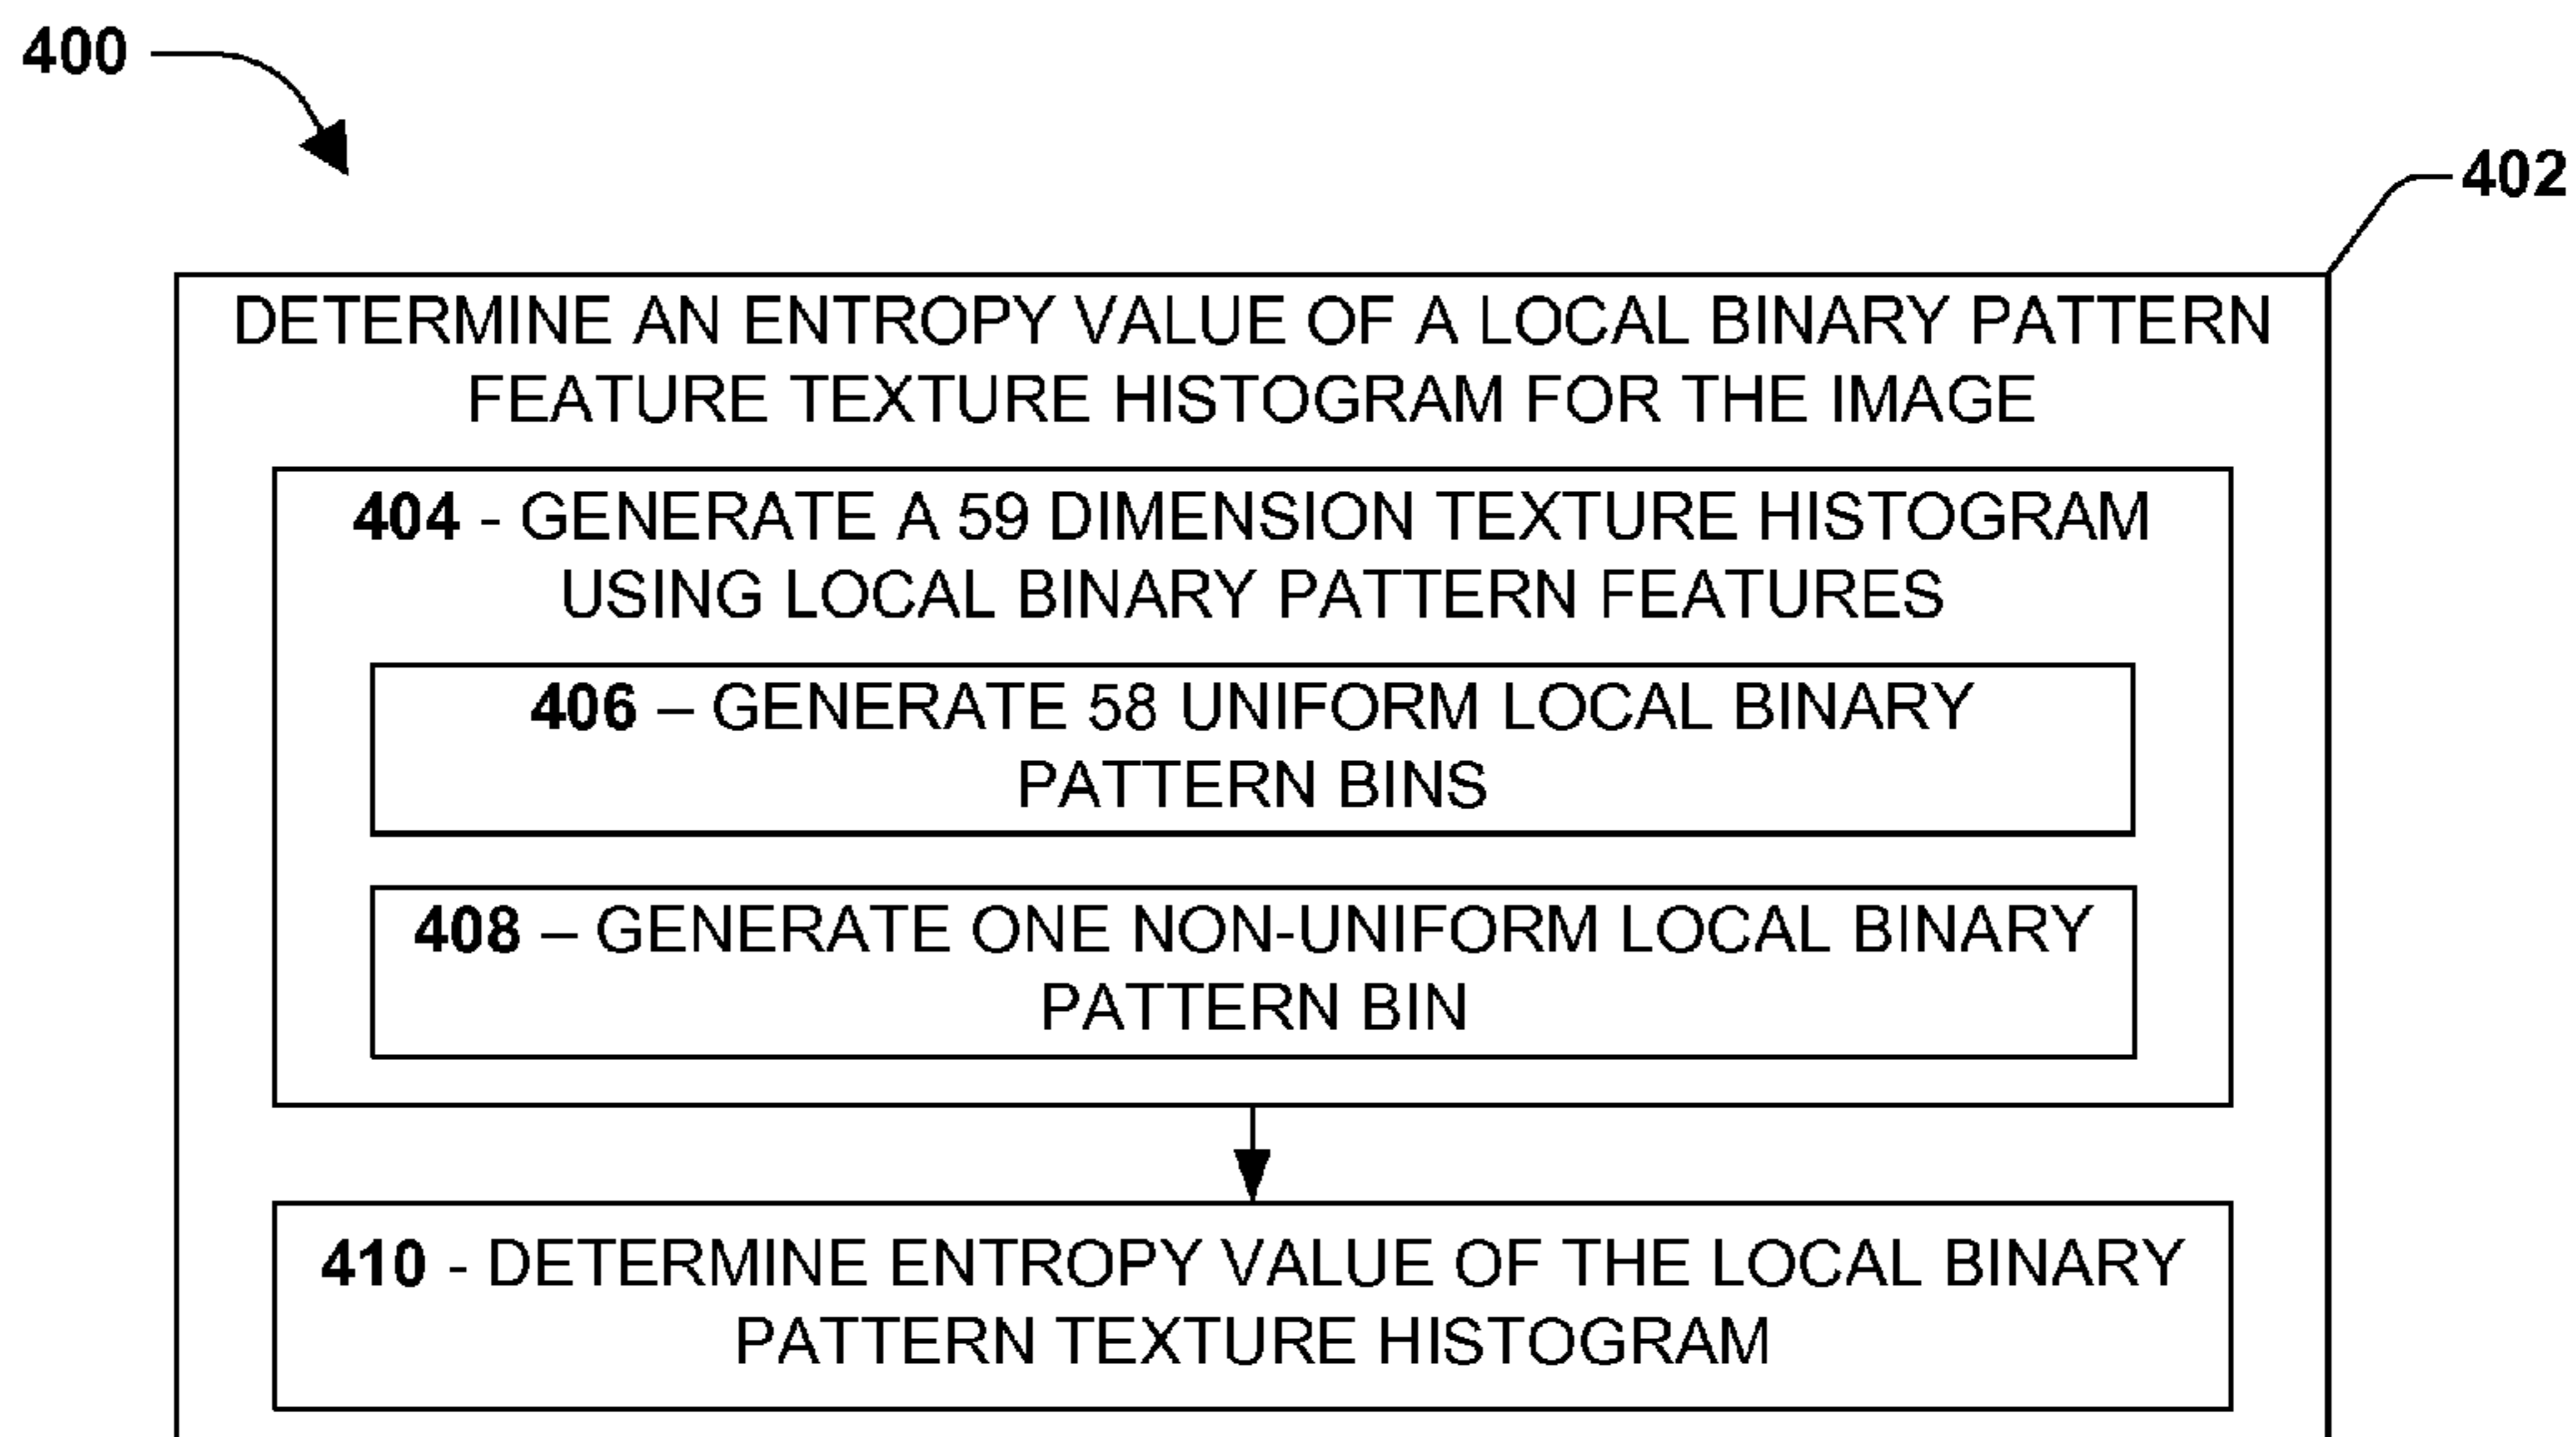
400

402

DETERMINE AN ENTROPY VALUE OF A LOCAL BINARY PATTERN FEATURE TEXTURE HISTOGRAM FOR THE IMAGE

404 - GENERATE A 59 DIMENSION TEXTURE HISTOGRAM USING LOCAL BINARY PATTERN FEATURES

406 – GENERATE 58 UNIFORM LOCAL BINARY PATTERN BINS

408 – GENERATE ONE NON-UNIFORM LOCAL BINARY PATTERN BIN

410 - DETERMINE ENTROPY VALUE OF THE LOCAL BINARY PATTERN TEXTURE HISTOGRAM